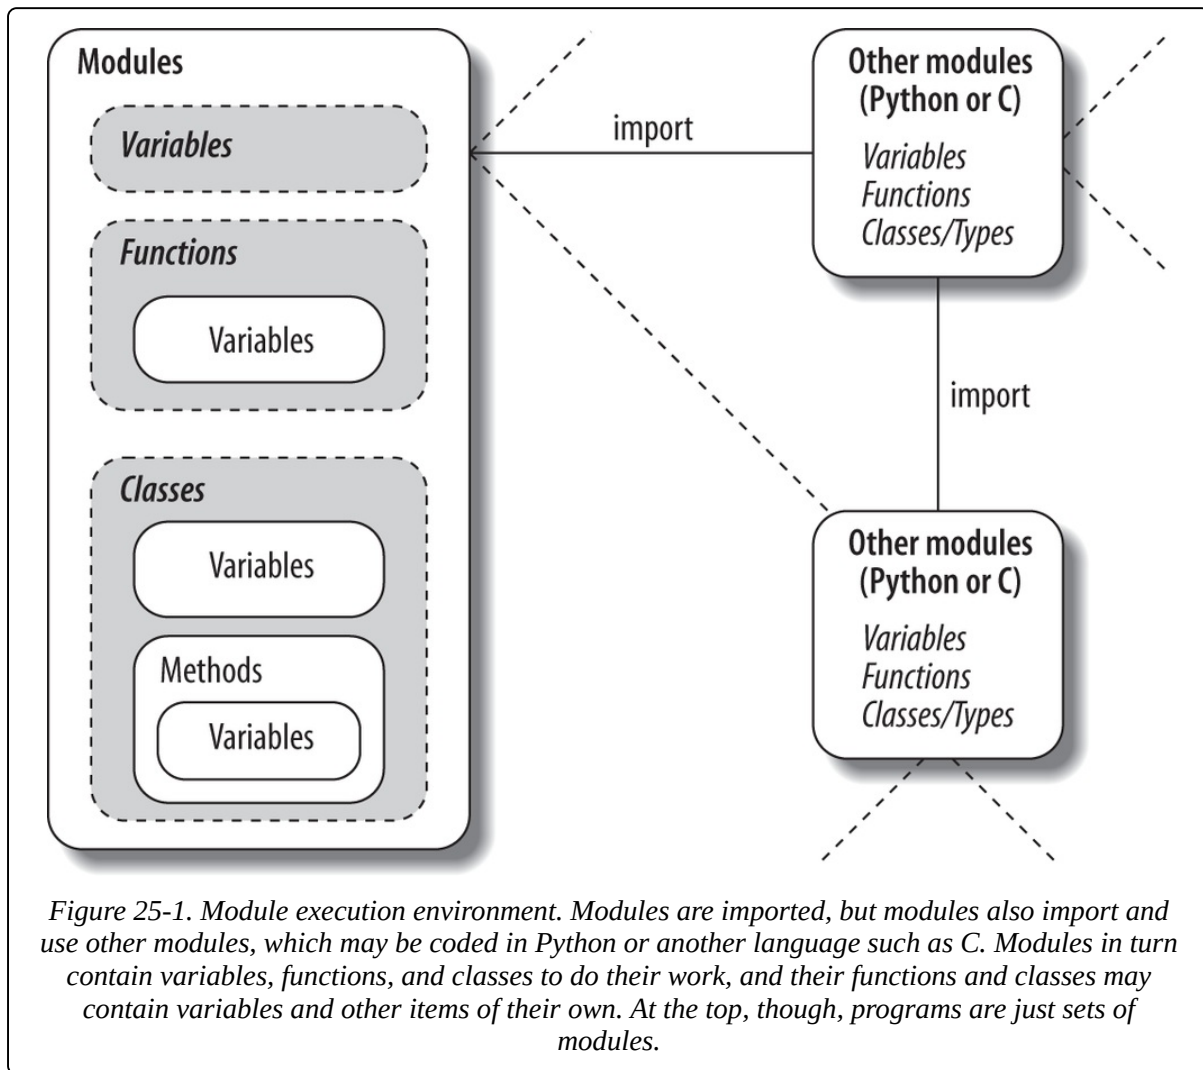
Modules

Variables

Functions

Variables

Classes

Variables

Methods

Variables

import

Other modules (Python or C)

Variables
Functions
Classes/Types

import

Other modules (Python or C)

Variables
Functions
Classes/Types

Figure 25-1. Module execution environment. Modules are imported, but modules also import and use other modules, which may be coded in Python or another language such as C. Modules in turn contain variables, functions, and classes to do their work, and their functions and classes may contain variables and other items of their own. At the top, though, programs are just sets of modules.